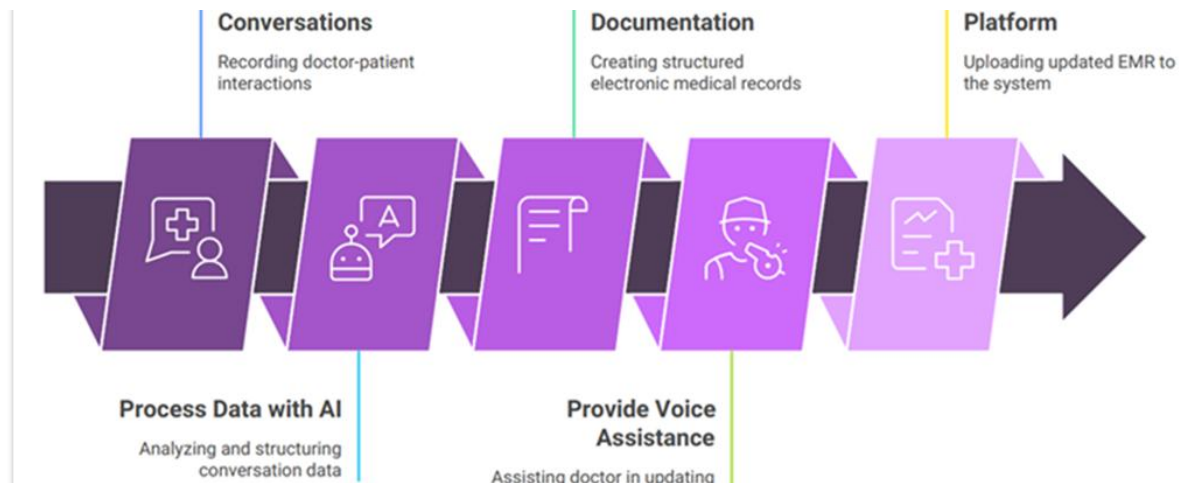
Conversations

Recording doctor-patient interactions

Documentation

Creating structured electronic medical records

Platform

Uploading updated EMR to the system

Process Data with AI

Analyzing and structuring conversation data

Provide Voice Assistance

Assisting doctor in updating